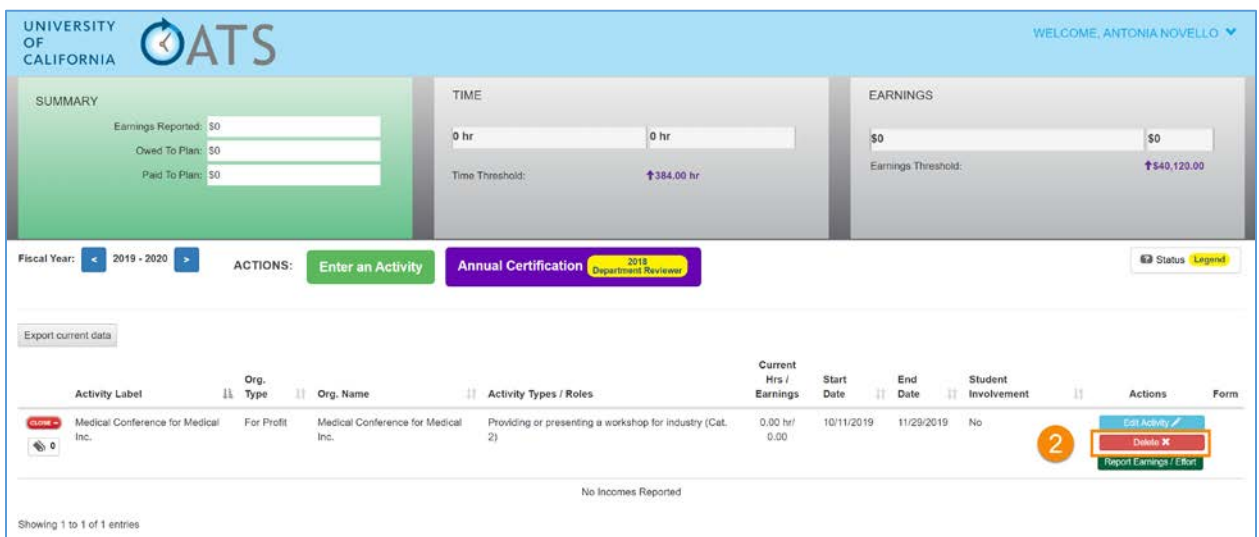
UNIVERSITY OF CALIFORNIA OATS

WELCOME, ANTONIA NOVELLO

SUMMARY

Earnings Reported: $0
Owed To Plan: $0
Paid To Plan: $0

TIME

0 hr
0 hr
Time Threshold: 384.00 hr

EARNINGS

$0
$0
Earnings Threshold: $40,120.00

Fiscal Year: < 2019 - 2020 >

ACTIONS: Enter an Activity

Annual Certification 2018 Department Reviewer

Status Legend

Export current data

| | Activity Label | Org. Type | Org. Name | Activity Types / Roles | Current Hrs / Earnings | Start Date | End Date | Student Involvement | Actions | Form |
|---|---|---|---|---|---|---|---|---|---|---|
| CLOSE 0 | Medical Conference for Medical Inc. | For Profit | Medical Conference for Medical Inc. | Providing or presenting a workshop for industry (Cat. 2) | 0.00 hr/ 0.00 | 10/11/2019 | 11/29/2019 | No | Edit Activity 2 Delete ✖ Report Earnings / Effort | |

No Incomes Reported

Showing 1 to 1 of 1 entries